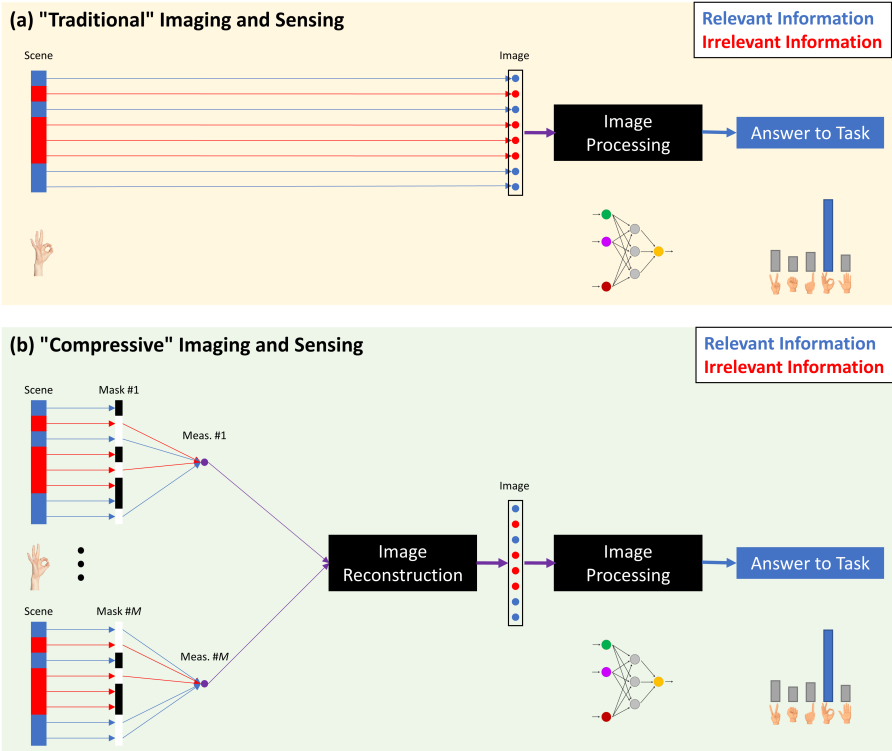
(a) "Traditional" Imaging and Sensing

Relevant Information
Irrelevant Information

Scene

Image

Image Processing

Answer to Task

(b) "Compressive" Imaging and Sensing

Relevant Information
Irrelevant Information

Scene

Mask #1

Meas. #1

Scene

Mask #$M$

Meas. #$M$

Image Reconstruction

Image

Image Processing

Answer to Task